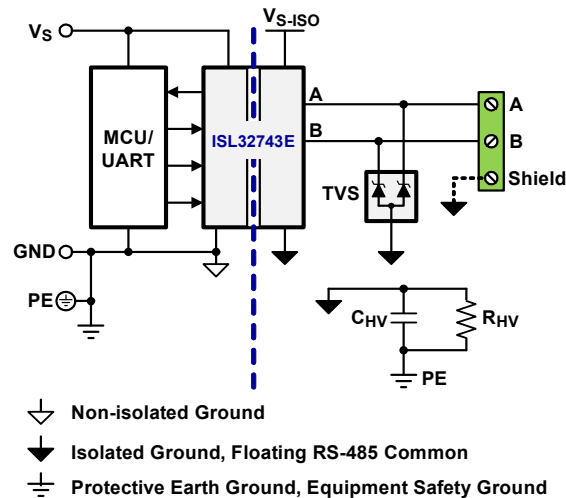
$V_S$

$V_{S\text{-}ISO}$

MCU/ UART

ISL32743E

A

B

A

B

Shield

TVS

GND

PE

$C_{HV}$

$R_{HV}$

PE

Non-isolated Ground

Isolated Ground, Floating RS-485 Common

Protective Earth Ground, Equipment Safety Ground